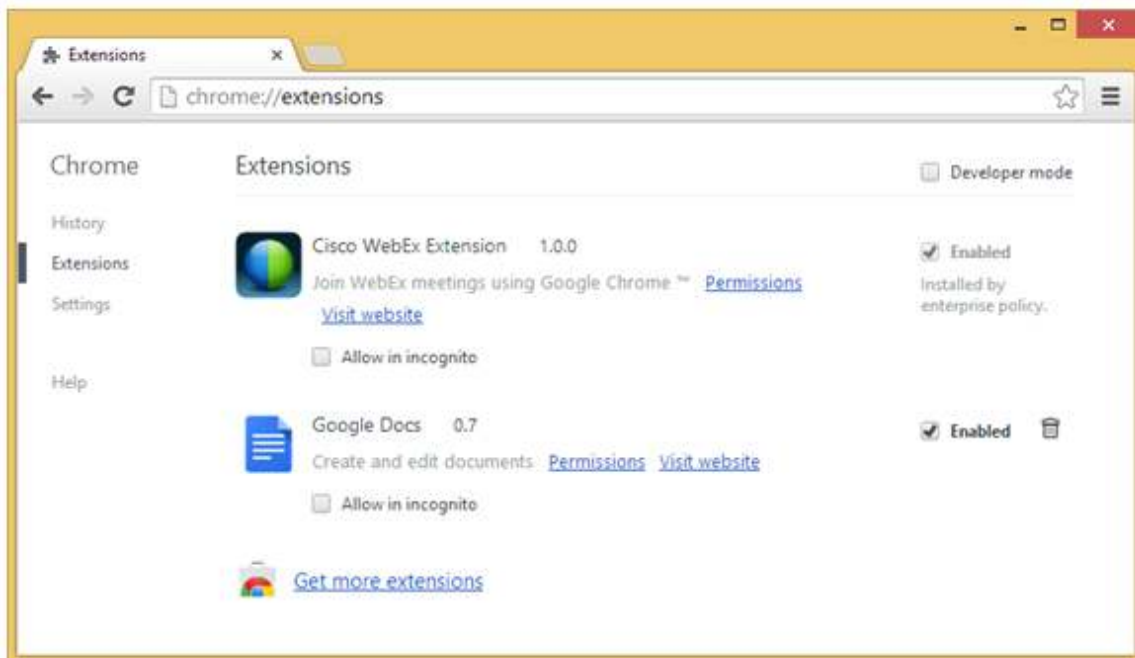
Extensions ×

chrome://extensions

Chrome

History

Extensions

Settings

Help

Extensions

Developer mode

Cisco WebEx Extension 1.0.0

Join WebEx meetings using Google Chrome ™ Permissions

Visit website

Allow in incognito

Enabled

Installed by enterprise policy.

Google Docs 0.7

Create and edit documents Permissions Visit website

Allow in incognito

Enabled

Get more extensions